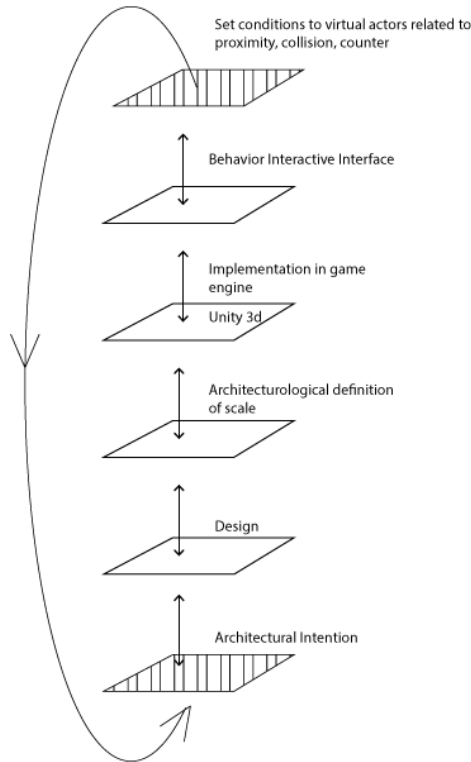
Set conditions to virtual actors related to proximity, collision, counter

Behavior Interactive Interface

Implementation in game engine

Unity 3d

Architecturological definition of scale

Design

Architectural Intention